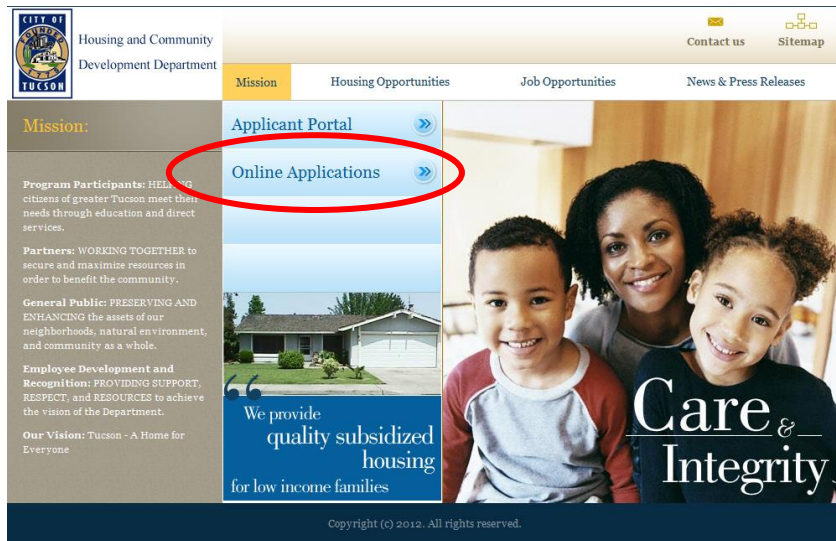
CITY OF TUCSON

Housing and Community Development Department

Contact us

Sitemap

Mission

Housing Opportunities

Job Opportunities

News & Press Releases

Mission:

Program Participants: HELPING citizens of greater Tucson meet their needs through education and direct services.

Partners: WORKING TOGETHER to secure and maximize resources in order to benefit the community.

General Public: PRESERVING AND ENHANCING the assets of our neighborhoods, natural environment, and community as a whole.

Employee Development and Recognition: PROVIDING SUPPORT, RESPECT, and RESOURCES to achieve the vision of the Department.

Our Vision: Tucson - A Home for Everyone

Applicant Portal

Online Applications

We provide quality subsidized housing for low income families

Care & Integrity

Copyright (c) 2012. All rights reserved.